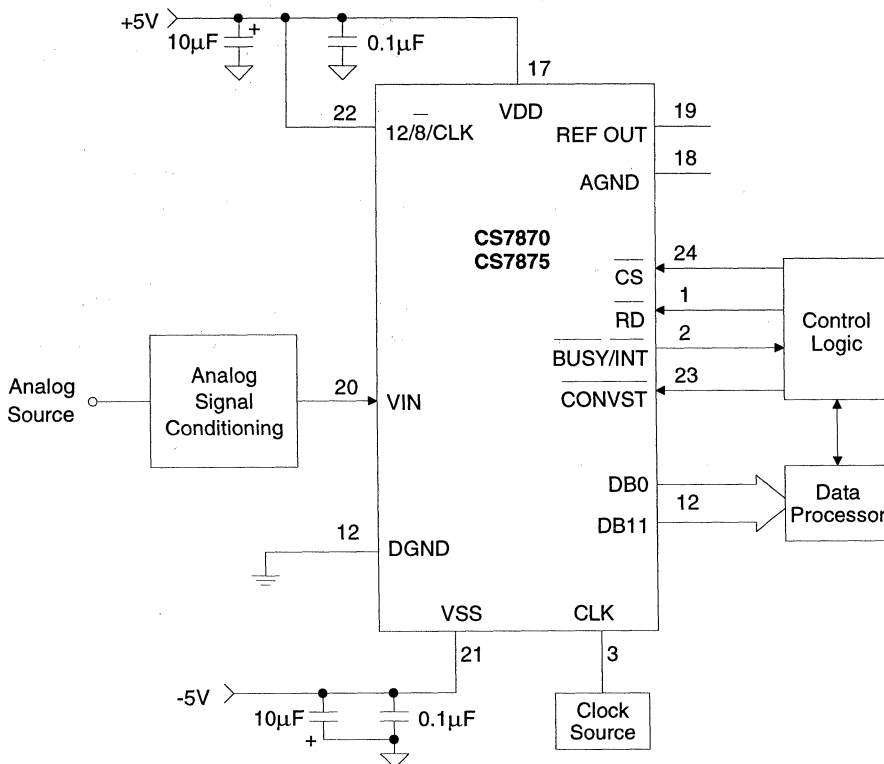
+5V

10µF

+

0.1µF

17

22

$12/\overline{8}/\text{CLK}$

VDD

19

REF OUT

18

AGND

CS7870
CS7875

24

$\overline{\text{CS}}$

1

$\overline{\text{RD}}$

2

$\overline{\text{BUSY}}/\overline{\text{INT}}$

23

$\overline{\text{CONVST}}$

Control Logic

Analog Source

Analog Signal Conditioning

20

VIN

DB0

12

DB11

Data Processor

12

DGND

VSS

CLK

21

3

-5V

10µF

+

0.1µF

Clock Source